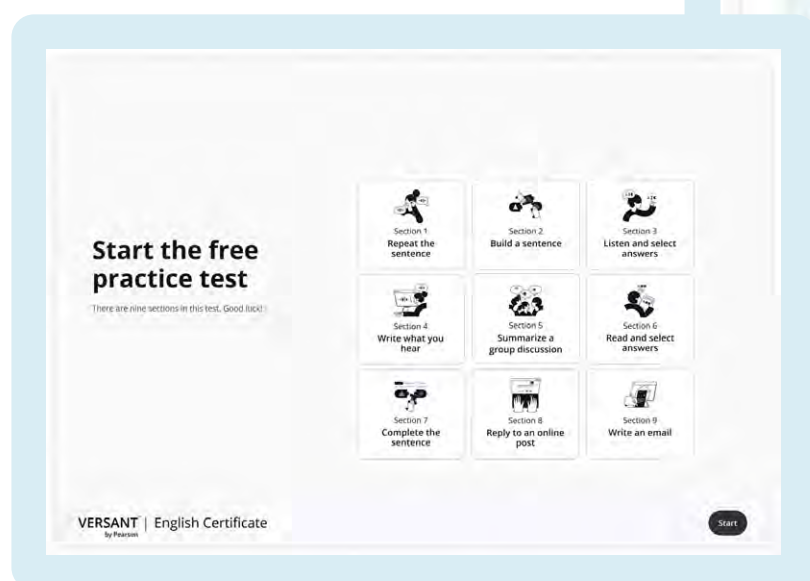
Start the free practice test

There are nine sections in this test. Good luck!

Section 1
Repeat the sentence

Section 2
Build a sentence

Section 3
Listen and select answers

Section 4
Write what you hear

Section 5
Summarize a group discussion

Section 6
Read and select answers

Section 7
Complete the sentence

Section 8
Reply to an online post

Section 9
Write an email

VERSANT by Pearson | English Certificate

Start